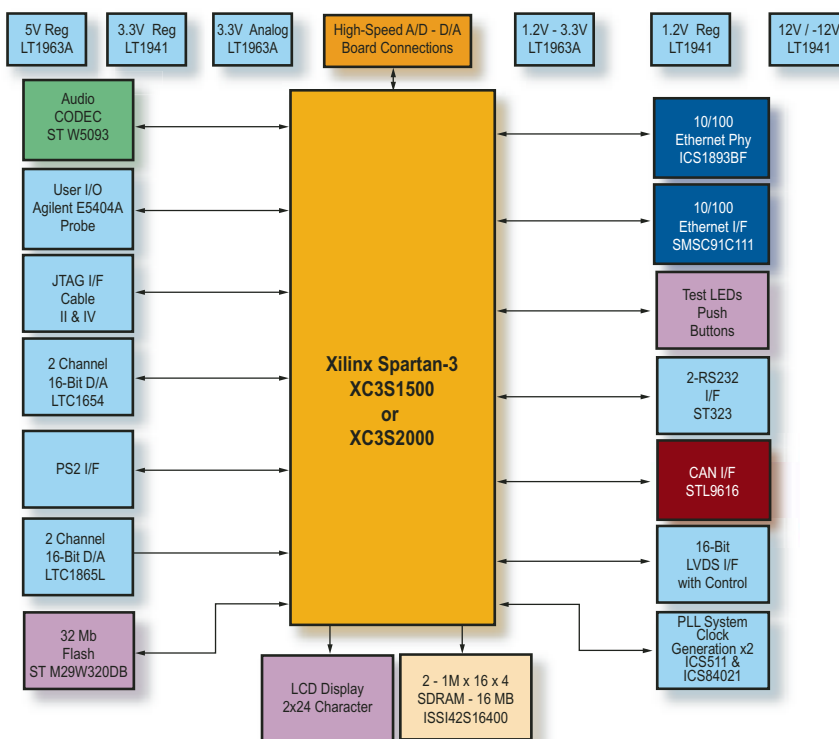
5V Reg
LT1963A

3.3V Reg
LT1941

3.3V Analog
LT1963A

High-Speed A/D - D/A
Board Connections

1.2V - 3.3V
LT1963A

1.2V Reg
LT1941

12V / -12V
LT1941

Audio
CODEC
ST W5093

User I/O
Agilent E5404A
Probe

JTAG I/F
Cable
II & IV

2 Channel
16-Bit D/A
LTC1654

PS2 I/F

2 Channel
16-Bit D/A
LTC1865L

32 Mb
Flash
ST M29W320DB

Xilinx Spartan-3
XC3S1500
or
XC3S2000

10/100
Ethernet Phy
ICS1893BF

10/100
Ethernet I/F
SMSC91C111

Test LEDs
Push
Buttons

2-RS232
I/F
ST323

CAN I/F
STL9616

16-Bit
LVDS I/F
with Control

PLL System
Clock
Generation x2
ICS511 &
ICS84021

LCD Display
2x24 Character

2 - 1M x 16 x 4
SDRAM - 16 MB
ISSI42S16400